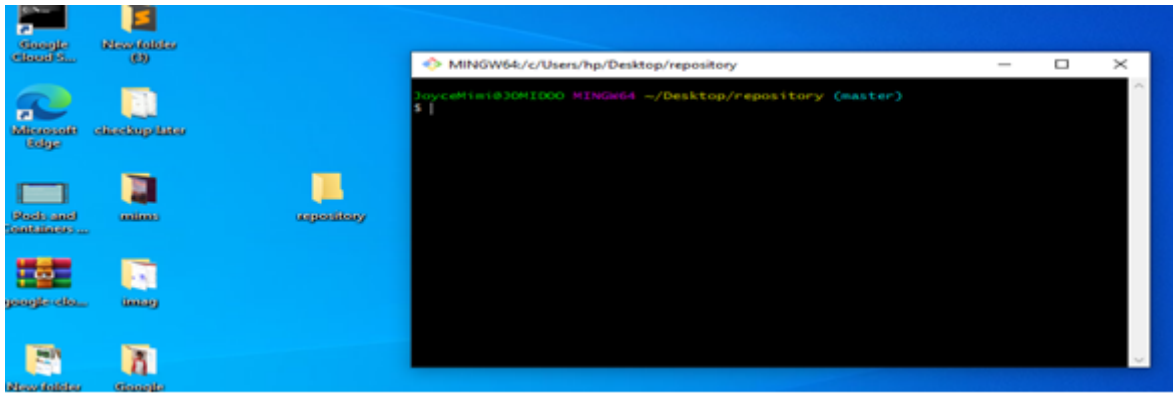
Google Cloud S...

New folder (3)

Microsoft Edge

checkup later

Pods and Containers ...

mims

repository

google-clo...

imag

New folder

Google

MINGW64:/c/Users/hp/Desktop/repository

JoyceMimi@JOMIDOO MINGW64 ~/Desktop/repository (master)
$